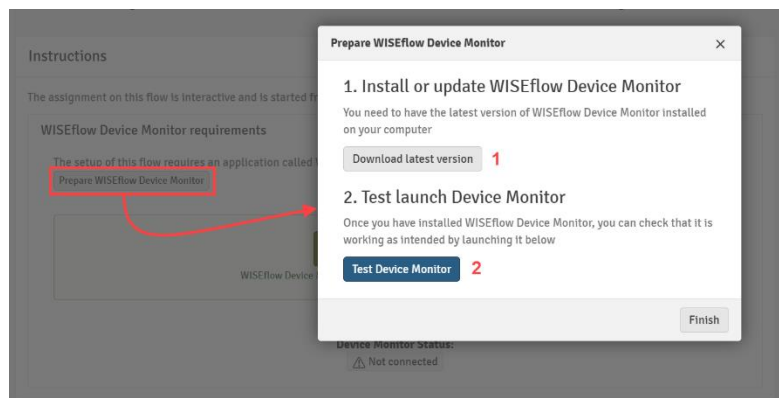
Instructions

The assignment on this flow is interactive and is started fr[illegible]

WISEflow Device Monitor requirements

The setup of this flow requires an application called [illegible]

Prepare WISEflow Device Monitor

WISEflow Device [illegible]

Device Monitor Status:

⚠ Not connected

Prepare WISEflow Device Monitor

×

1. Install or update WISEflow Device Monitor

You need to have the latest version of WISEflow Device Monitor installed on your computer

Download latest version

1

2. Test launch Device Monitor

Once you have installed WISEflow Device Monitor, you can check that it is working as intended by launching it below

Test Device Monitor

2

Finish